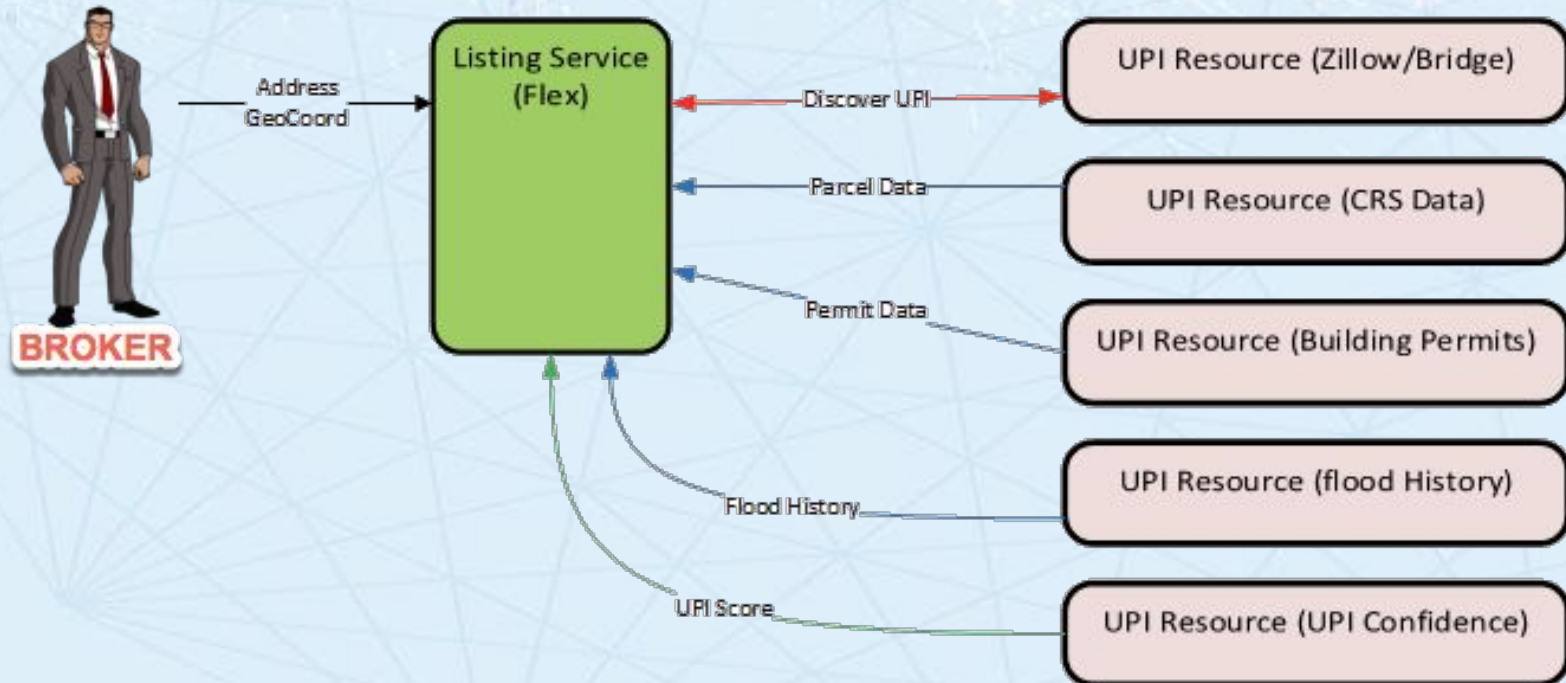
BROKER

Address
GeoCoord

Listing Service
(Flex)

Discover UPI

UPI Resource (Zillow/Bridge)

Parcel Data

UPI Resource (CRS Data)

Permit Data

UPI Resource (Building Permits)

Flood History

UPI Resource (flood History)

UPI Score

UPI Resource (UPI Confidence)